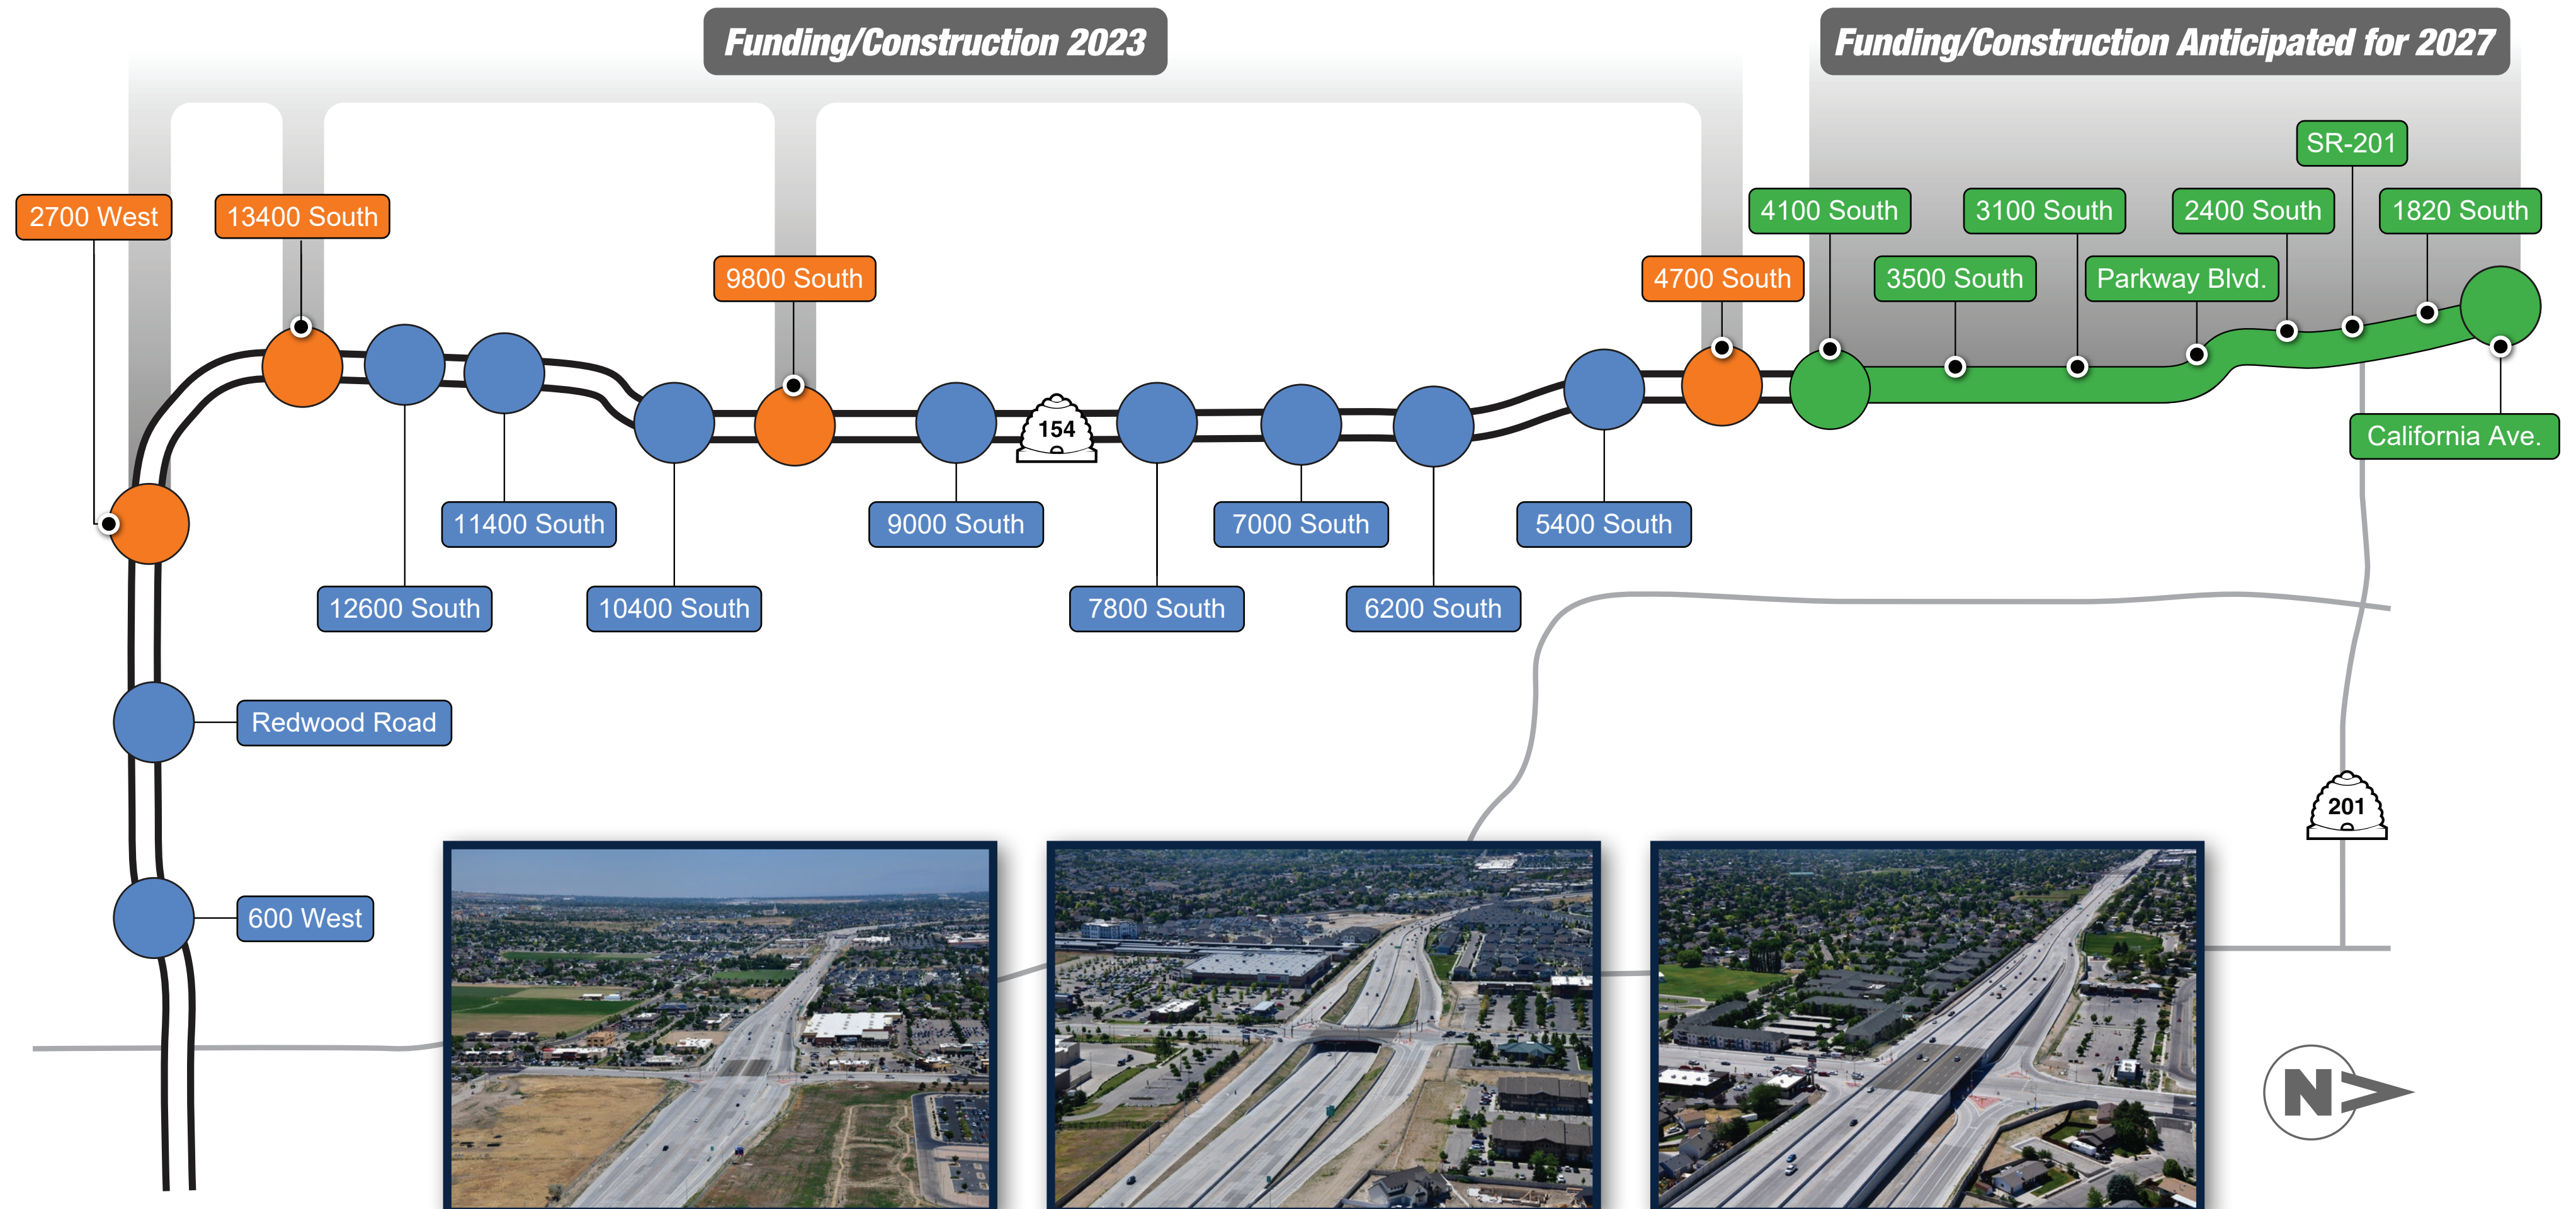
Funding/Construction 2023

Funding/Construction Anticipated for 2027

2700 West

13400 South

9800 South

4700 South

4100 South

3100 South

2400 South

1820 South

SR-201

3500 South

Parkway Blvd.

California Ave.

11400 South

12600 South

10400 South

9000 South

154

7800 South

7000 South

6200 South

5400 South

Redwood Road

600 West

201

N